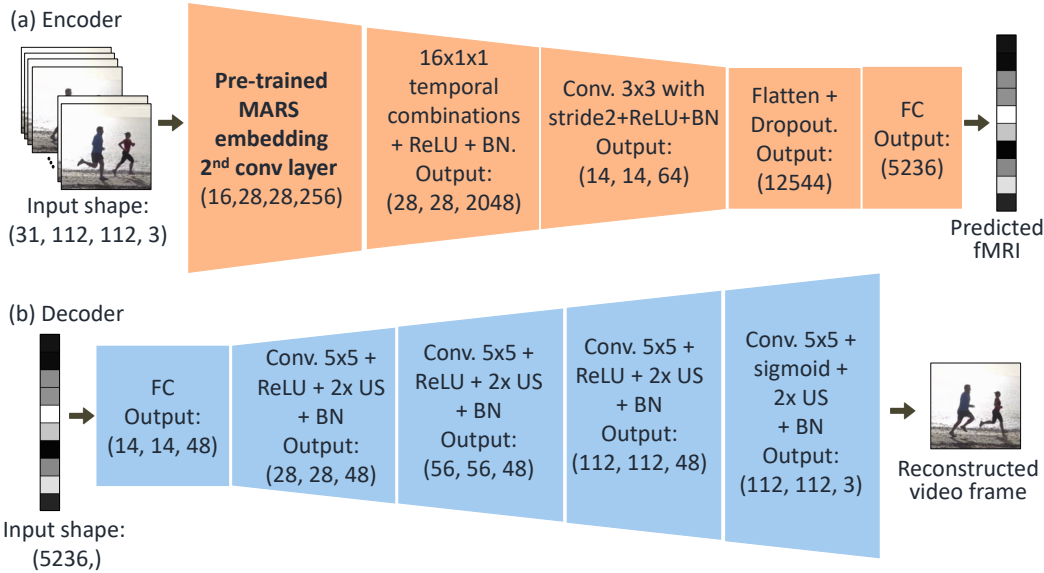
(a) Encoder

Input shape: (31, 112, 112, 3)

**Pre-trained MARS embedding 2$^{nd}$ conv layer**
(16,28,28,256)

16x1x1 temporal combinations + ReLU + BN. Output: (28, 28, 2048)

Conv. 3x3 with stride2+ReLU+BN Output: (14, 14, 64)

Flatten + Dropout. Output: (12544)

FC Output: (5236)

Predicted fMRI

(b) Decoder

Input shape: (5236,)

FC Output: (14, 14, 48)

Conv. 5x5 + ReLU + 2x US + BN Output: (28, 28, 48)

Conv. 5x5 + ReLU + 2x US + BN Output: (56, 56, 48)

Conv. 5x5 + ReLU + 2x US + BN Output: (112, 112, 48)

Conv. 5x5 + sigmoid + 2x US + BN Output: (112, 112, 3)

Reconstructed video frame